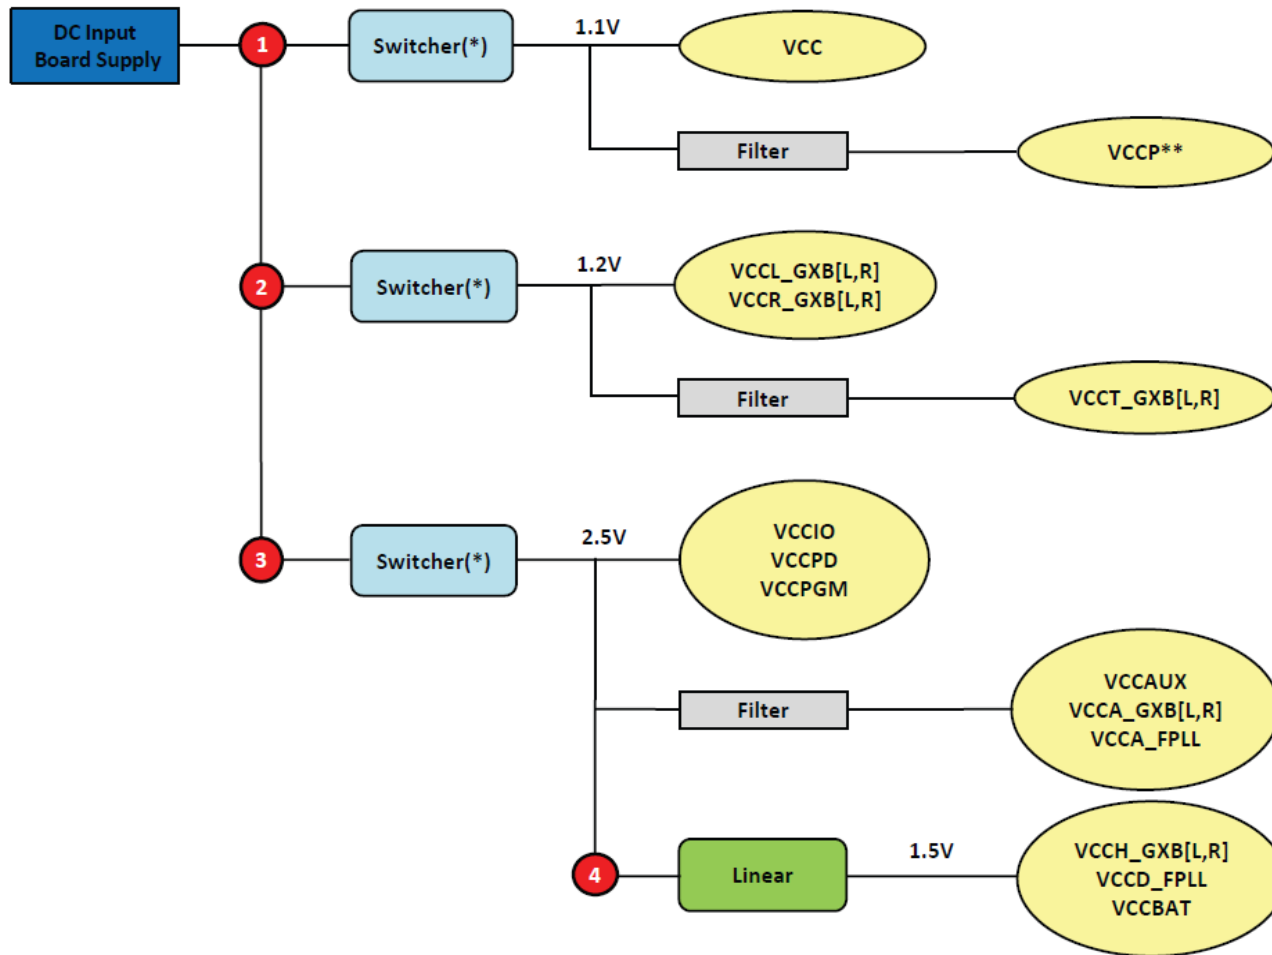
DC Input
Board Supply

1

Switcher(*)

1.1V

VCC

Filter

VCCP**

2

Switcher(*)

1.2V

VCCL_GXB[L,R]
VCCR_GXB[L,R]

Filter

VCCT_GXB[L,R]

3

Switcher(*)

2.5V

VCCIO
VCCPD
VCCPGM

Filter

VCCAUX
VCCA_GXB[L,R]
VCCA_FPLL

4

Linear

1.5V

VCCH_GXB[L,R]
VCCD_FPLL
VCCBAT